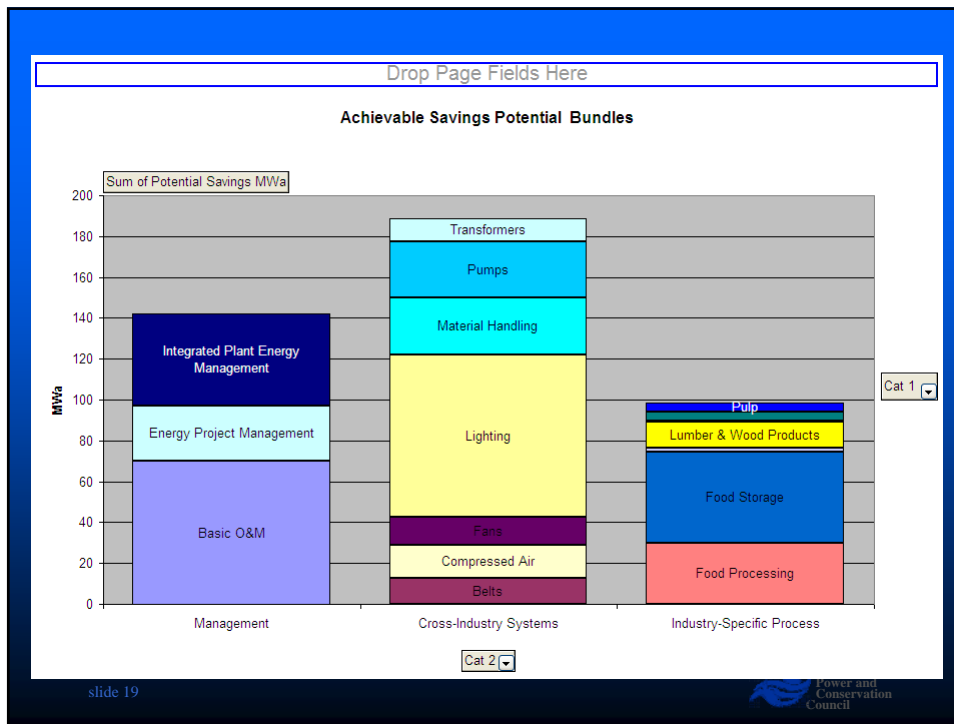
Drop Page Fields Here

Achievable Savings Potential Bundles

Sum of Potential Savings MWa

200
180
160
140
120
100
80
60
40
20
0

MWa

Integrated Plant Energy Management
Energy Project Management
Basic O&M

Transformers
Pumps
Material Handling
Lighting
Fans
Compressed Air
Belts

Pulp
Lumber & Wood Products
Food Storage
Food Processing

Cat 1

Management
Cross-Industry Systems
Industry-Specific Process

Cat 2

slide 19

Power and Conservation Council